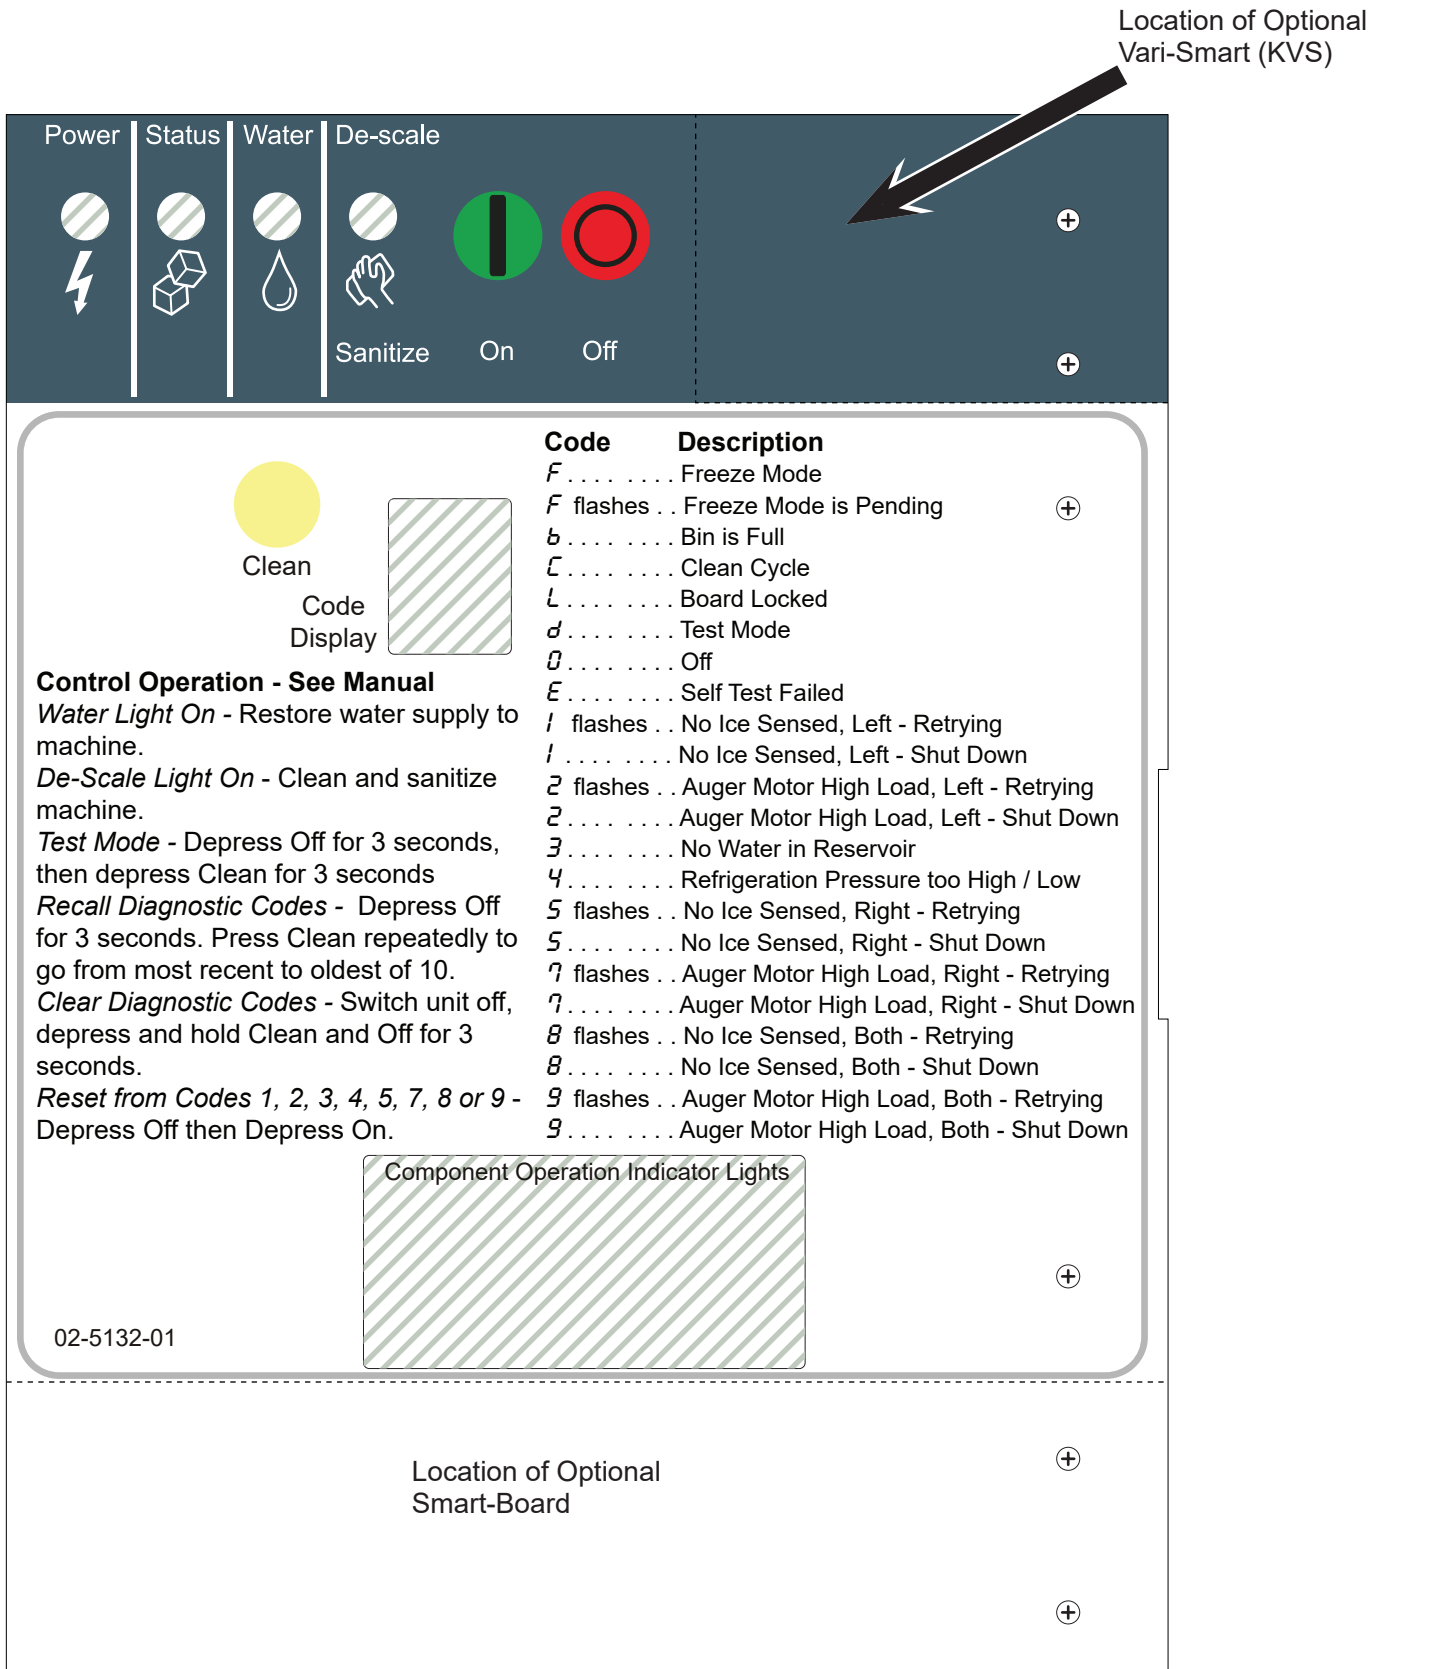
Location of Optional Vari-Smart (KVS)

Power | Status | Water | De-scale

Sanitize On Off

Clean

Code Display

Code Description
F . . . . . . . . Freeze Mode
F flashes . . Freeze Mode is Pending
b . . . . . . . . Bin is Full
C . . . . . . . . Clean Cycle
L . . . . . . . . Board Locked
d . . . . . . . . Test Mode
0 . . . . . . . . Off
E . . . . . . . . Self Test Failed
1 flashes . . No Ice Sensed, Left - Retrying
1 . . . . . . . . No Ice Sensed, Left - Shut Down
2 flashes . . Auger Motor High Load, Left - Retrying
2 . . . . . . . . Auger Motor High Load, Left - Shut Down
3 . . . . . . . . No Water in Reservoir
4 . . . . . . . . Refrigeration Pressure too High / Low
5 flashes . . No Ice Sensed, Right - Retrying
5 . . . . . . . . No Ice Sensed, Right - Shut Down
7 flashes . . Auger Motor High Load, Right - Retrying
7 . . . . . . . . Auger Motor High Load, Right - Shut Down
8 flashes . . No Ice Sensed, Both - Retrying
8 . . . . . . . . No Ice Sensed, Both - Shut Down
9 flashes . . Auger Motor High Load, Both - Retrying
9 . . . . . . . . Auger Motor High Load, Both - Shut Down

**Control Operation - See Manual**
*Water Light On* - Restore water supply to machine.
*De-Scale Light On* - Clean and sanitize machine.
*Test Mode* - Depress Off for 3 seconds, then depress Clean for 3 seconds
*Recall Diagnostic Codes* - Depress Off for 3 seconds. Press Clean repeatedly to go from most recent to oldest of 10.
*Clear Diagnostic Codes* - Switch unit off, depress and hold Clean and Off for 3 seconds.
*Reset from Codes 1, 2, 3, 4, 5, 7, 8 or 9* - Depress Off then Depress On.

Component Operation Indicator Lights

02-5132-01

Location of Optional Smart-Board